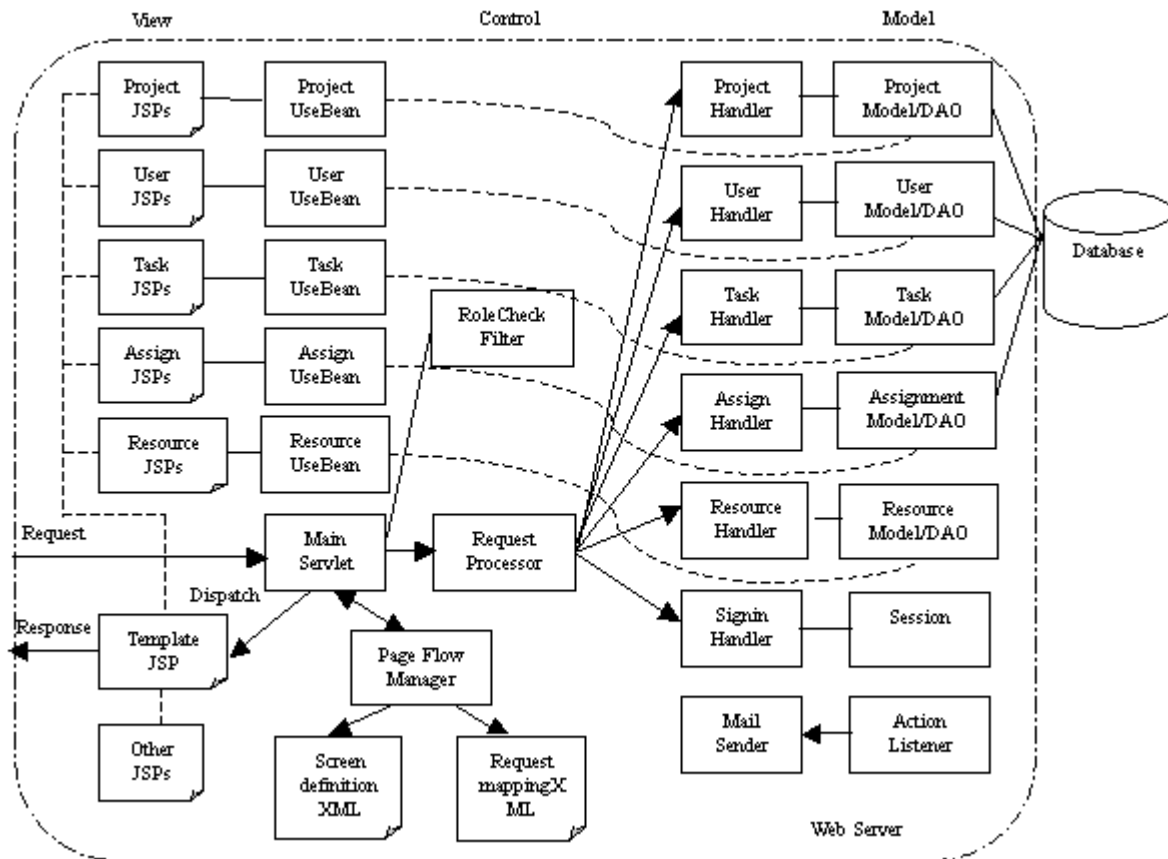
View

Control

Model

Project JSPs

Project UseBean

User JSPs

User UseBean

Task JSPs

Task UseBean

Assign JSPs

Assign UseBean

Resource JSPs

Resource UseBean

RoleCheck Filter

Project Handler

Project Model/DAO

User Handler

User Model/DAO

Task Handler

Task Model/DAO

Assign Handler

Assignment Model/DAO

Resource Handler

Resource Model/DAO

Database

Request

Main Servlet

Request Processor

Dispatch

Response

Template JSP

Page Flow Manager

Signin Handler

Session

Other JSPs

Screen definition XML

Request mappingX ML

Mail Sender

Action Listener

Web Server